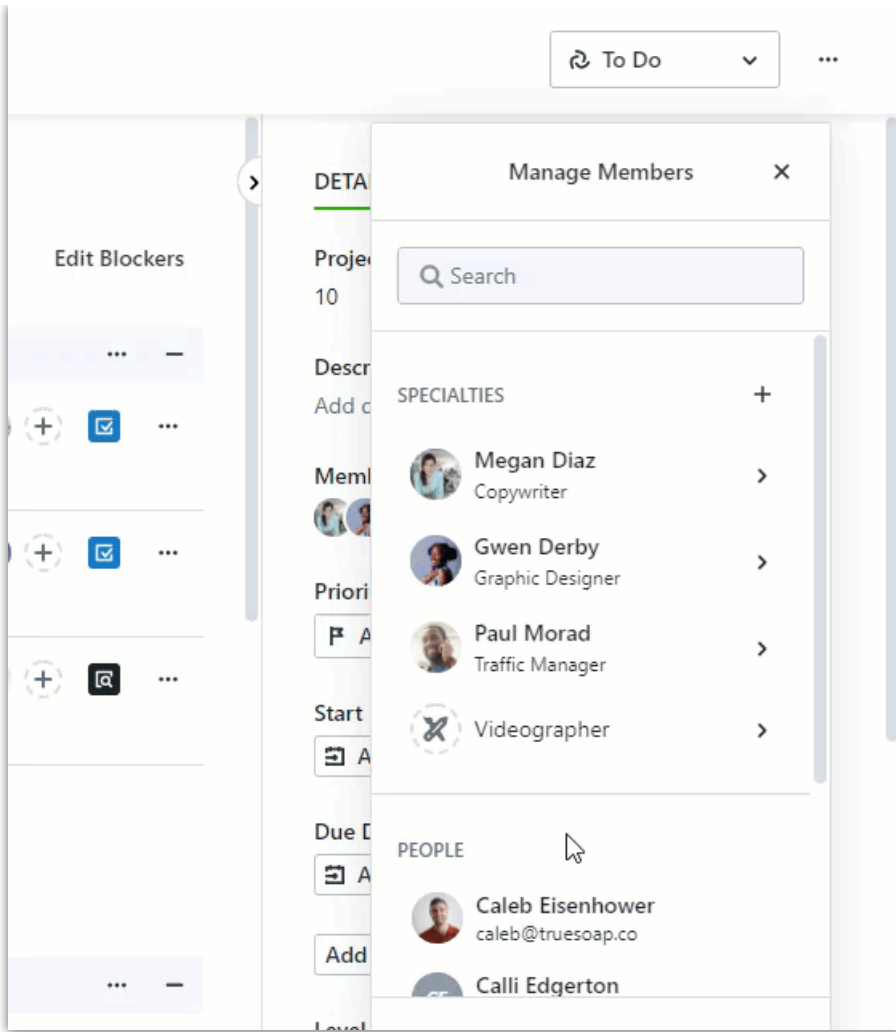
To Do

...

Edit Blockers

...

...

...

...

...

DETA

Proje
10

Descr
Add c

Memb

Priori
A

Start
A

Due D
A

Add

Manage Members

×

Search

SPECIALTIES

+

Megan Diaz
Copywriter

Gwen Derby
Graphic Designer

Paul Morad
Traffic Manager

Videographer

PEOPLE

Caleb Eisenhower
caleb@truesoap.co

Calli Edgerton